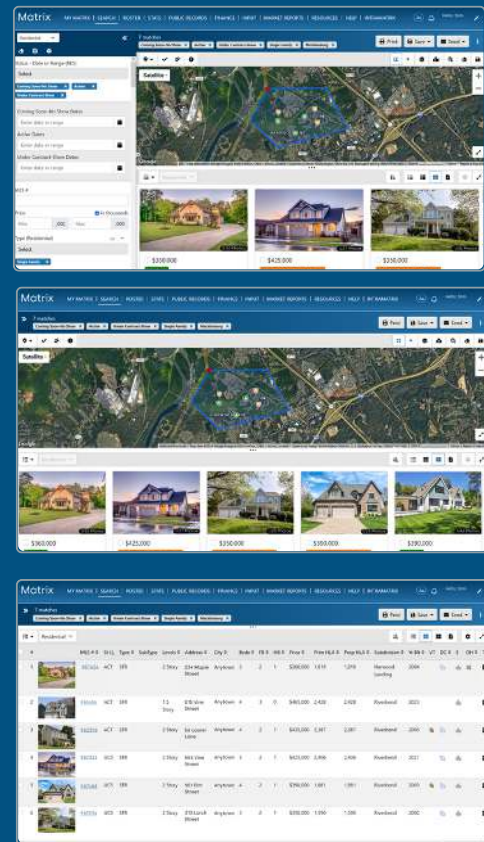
Matrix | MY MATRIX | SEARCH | ROSTER | STATS | PUBLIC RECORDS | FINANCE | INPUT | MARKET REPORTS | RESOURCES | HELP | INTERMATRIX

Residential

Status - Date or Range (MO)

Select

Coming Soon No Show | Active | Under Contract Show

Coming Soon No Show Dates

Enter date or range

Active Dates

Enter date or range

Under Contract Show Dates

Enter date or range

MLS #

Price | In thousands

Min | Max

Type (Residential)

Select

Single Family

7 matches

Print | Save | Email

Satellite

$350,000 | $425,000 | $350,000

Matrix | MY MATRIX | SEARCH | ROSTER | STATS | PUBLIC RECORDS | FINANCE | INPUT | MARKET REPORTS | RESOURCES | HELP | INTERMATRIX

7 matches

Coming Soon No Show | Active | Under Contract Show | Single Family | Maidenway

Print | Save | Email

Satellite

Residential

$360,000 | $425,000 | $350,000 | $360,000 | $290,000

Matrix | MY MATRIX | SEARCH | ROSTER | STATS | PUBLIC RECORDS | FINANCE | INPUT | MARKET REPORTS | RESOURCES | HELP | INTERMATRIX

7 matches

Print | Save | Email

Residential

| # | | MLS # | St | Type | SubType | Levels | Address | City | Beds | FB | HB | Price | Prev MLS | Prop MLS | Subdivision | Yr Blt | VT | DC | | OH |
|---|---|---|---|---|---|---|---|---|---|---|---|---|---|---|---|---|---|---|---|---|
| 1 | | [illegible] | ACT | SFR | | 2 Story | 224 Maple Street | Anytown | 3 | 2 | 1 | $300,000 | 1,618 | 1,298 | Harwood Landing | 2004 | | | | |
| 2 | | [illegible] | ACT | SFR | | 1.5 Story | 818 Vine Street | Anytown | 4 | 3 | 0 | $460,000 | 2,420 | 2,928 | Riverbend | 2023 | | | | |
| 3 | | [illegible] | ACT | SFR | | 2 Story | 64 Lower Lane | Anytown | 4 | 2 | 1 | $425,000 | 2,387 | 2,387 | Riverbend | 2004 | | | | |
| 4 | | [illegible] | UCS | SFR | | 2 Story | 663 Vine Street | Anytown | 3 | 3 | 1 | $425,000 | 2,906 | 2,906 | Riverbend | 2021 | | | | |
| 5 | | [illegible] | ACT | SFR | | 2 Story | 161 Elm Street | Anytown | 4 | 2 | 1 | $290,000 | 1,661 | 1,661 | Riverbend | 2005 | | | | |
| 6 | | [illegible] | UCS | SFR | | 2 Story | 310 Larch Street | Anytown | 3 | 2 | 1 | $350,000 | 1,590 | 1,590 | Riverbend | 2000 | | | | |